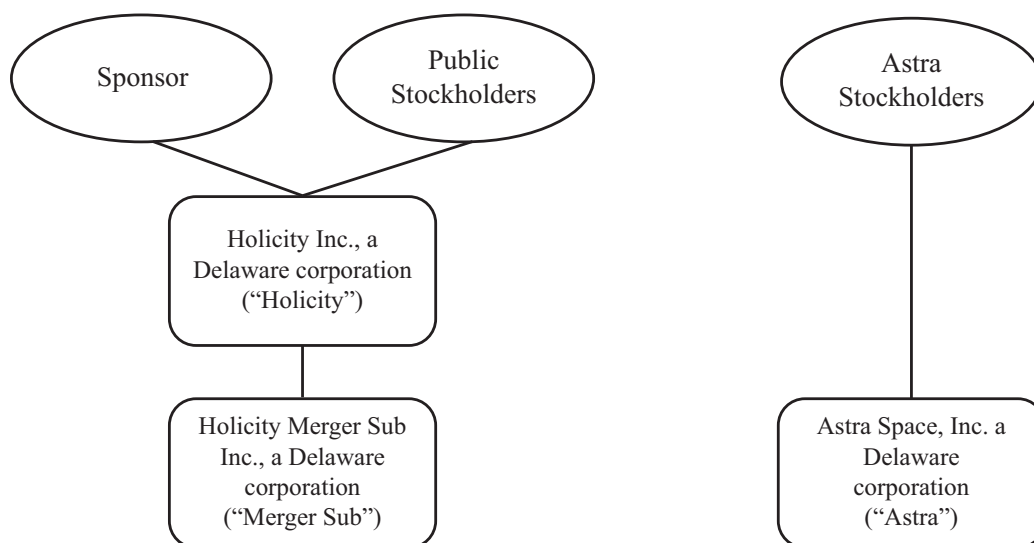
Sponsor

Public Stockholders

Holicity Inc., a Delaware corporation (“Holicity”)

Holicity Merger Sub Inc., a Delaware corporation (“Merger Sub”)

Astra Stockholders

Astra Space, Inc. a Delaware corporation (“Astra”)